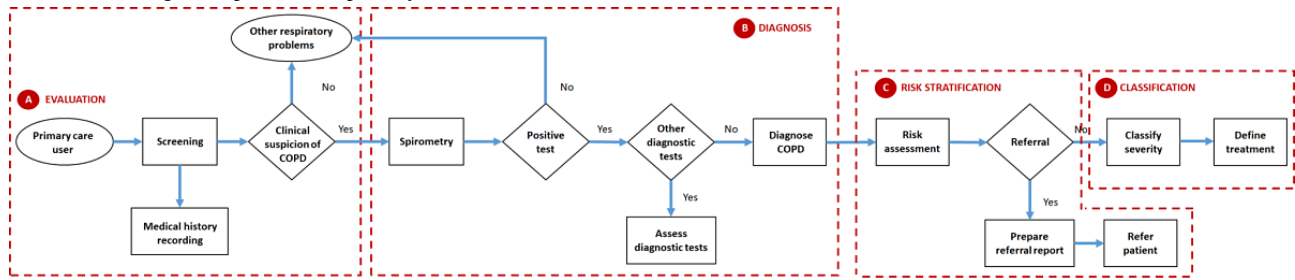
Other respiratory problems

B DIAGNOSIS

No

No

A EVALUATION

C RISK STRATIFICATION

D CLASSIFICATION

Primary care user

Screening

Clinical suspicion of COPD

Yes

Spirometry

Positive test

Yes

Other diagnostic tests

No

Diagnose COPD

Risk assessment

Referral

No

Classify severity

Define treatment

Medical history recording

Yes

Assess diagnostic tests

Yes

Prepare referral report

Refer patient